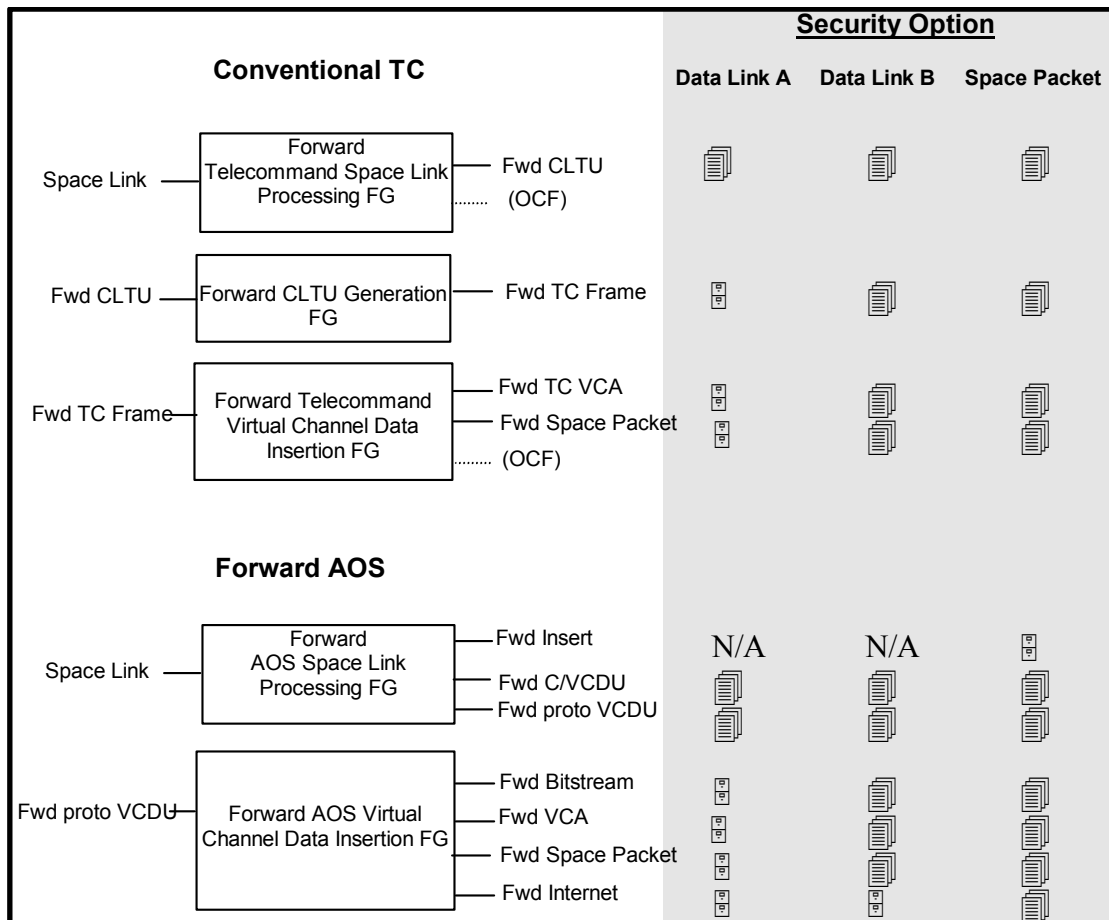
Security Option

Conventional TC

Data Link A Data Link B Space Packet

Space Link

Forward Telecommand Space Link Processing FG

Fwd CLTU

(OCF)

Fwd CLTU

Forward CLTU Generation FG

Fwd TC Frame

Fwd TC Frame

Forward Telecommand Virtual Channel Data Insertion FG

Fwd TC VCA

Fwd Space Packet

(OCF)

Forward AOS

Space Link

Forward AOS Space Link Processing FG

Fwd Insert

N/A N/A

Fwd C/VCDU

Fwd proto VCDU

Fwd proto VCDU

Forward AOS Virtual Channel Data Insertion FG

Fwd Bitstream

Fwd VCA

Fwd Space Packet

Fwd Internet